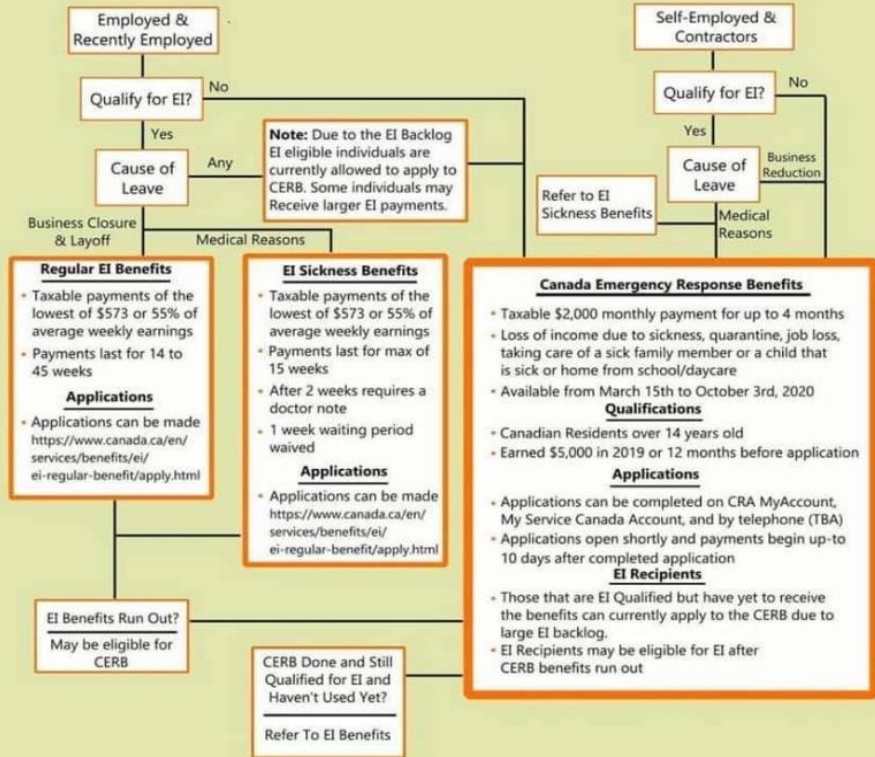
Employed & Recently Employed

Self-Employed & Contractors

Qualify for EI?

No

Qualify for EI?

No

Yes

Yes

Cause of Leave

Any

**Note:** Due to the EI Backlog EI eligible individuals are currently allowed to apply to CERB. Some individuals may Receive larger EI payments.

Cause of Leave

Business Reduction

Refer to EI Sickness Benefits

Medical Reasons

Business Closure & Layoff

Medical Reasons

Regular EI Benefits

- Taxable payments of the lowest of $573 or 55% of average weekly earnings
- Payments last for 14 to 45 weeks

Applications

- Applications can be made https://www.canada.ca/en/services/benefits/ei/ei-regular-benefit/apply.html

EI Sickness Benefits

- Taxable payments of the lowest of $573 or 55% of average weekly earnings
- Payments last for max of 15 weeks
- After 2 weeks requires a doctor note
- 1 week waiting period waived

Applications

- Applications can be made https://www.canada.ca/en/services/benefits/ei/ei-regular-benefit/apply.html

Canada Emergency Response Benefits

- Taxable $2,000 monthly payment for up to 4 months
- Loss of income due to sickness, quarantine, job loss, taking care of a sick family member or a child that is sick or home from school/daycare
- Available from March 15th to October 3rd, 2020

Qualifications

- Canadian Residents over 14 years old
- Earned $5,000 in 2019 or 12 months before application

Applications

- Applications can be completed on CRA MyAccount, My Service Canada Account, and by telephone (TBA)
- Applications open shortly and payments begin up-to 10 days after completed application

EI Recipients

- Those that are EI Qualified but have yet to receive the benefits can currently apply to the CERB due to large EI backlog.
- EI Recipients may be eligible for EI after CERB benefits run out

EI Benefits Run Out?

May be eligible for CERB

CERB Done and Still Qualified for EI and Haven't Used Yet?

Refer To EI Benefits